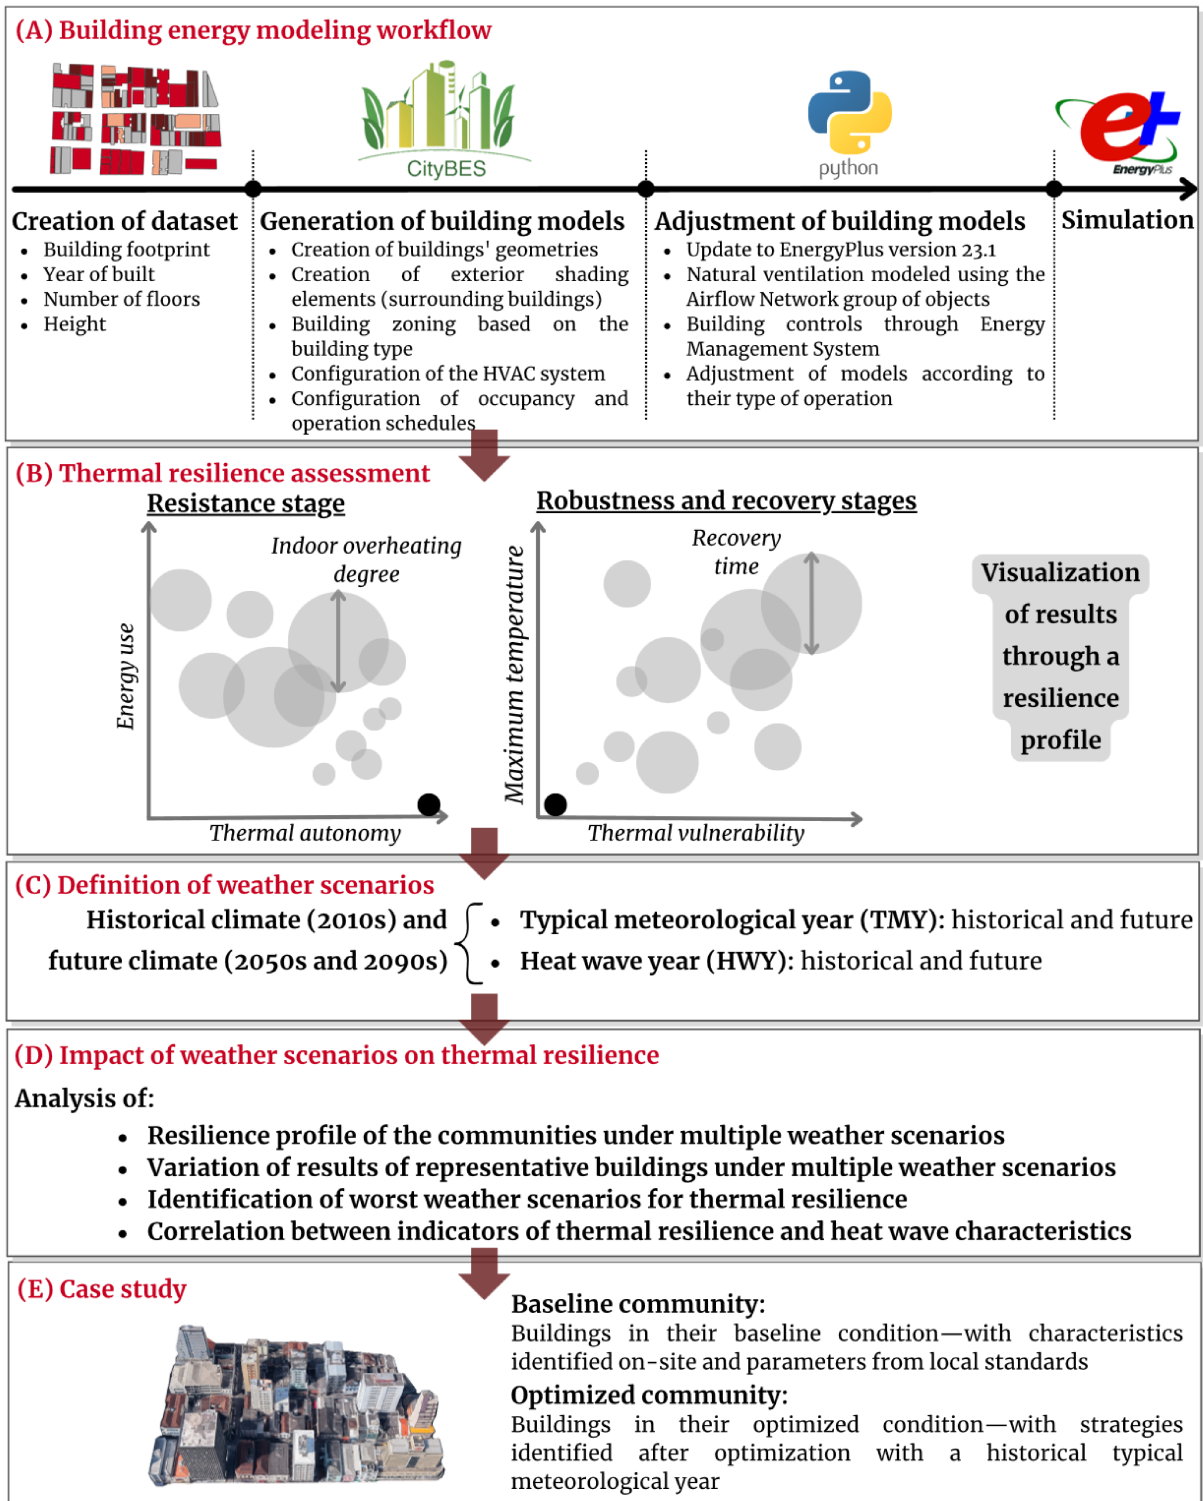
(A) Building energy modeling workflow

CityBES

python

EnergyPlus

Creation of dataset
• Building footprint
• Year of built
• Number of floors
• Height

Generation of building models
• Creation of buildings' geometries
• Creation of exterior shading elements (surrounding buildings)
• Building zoning based on the building type
• Configuration of the HVAC system
• Configuration of occupancy and operation schedules

Adjustment of building models
• Update to EnergyPlus version 23.1
• Natural ventilation modeled using the Airflow Network group of objects
• Building controls through Energy Management System
• Adjustment of models according to their type of operation

Simulation

(B) Thermal resilience assessment

Resistance stage

Indoor overheating degree

Energy use

Thermal autonomy

Robustness and recovery stages

Recovery time

Maximum temperature

Thermal vulnerability

Visualization of results through a resilience profile

(C) Definition of weather scenarios

Historical climate (2010s) and future climate (2050s and 2090s)

• Typical meteorological year (TMY): historical and future
• Heat wave year (HWY): historical and future

(D) Impact of weather scenarios on thermal resilience

Analysis of:
• Resilience profile of the communities under multiple weather scenarios
• Variation of results of representative buildings under multiple weather scenarios
• Identification of worst weather scenarios for thermal resilience
• Correlation between indicators of thermal resilience and heat wave characteristics

(E) Case study

Baseline community:
Buildings in their baseline condition—with characteristics identified on-site and parameters from local standards

Optimized community:
Buildings in their optimized condition—with strategies identified after optimization with a historical typical meteorological year